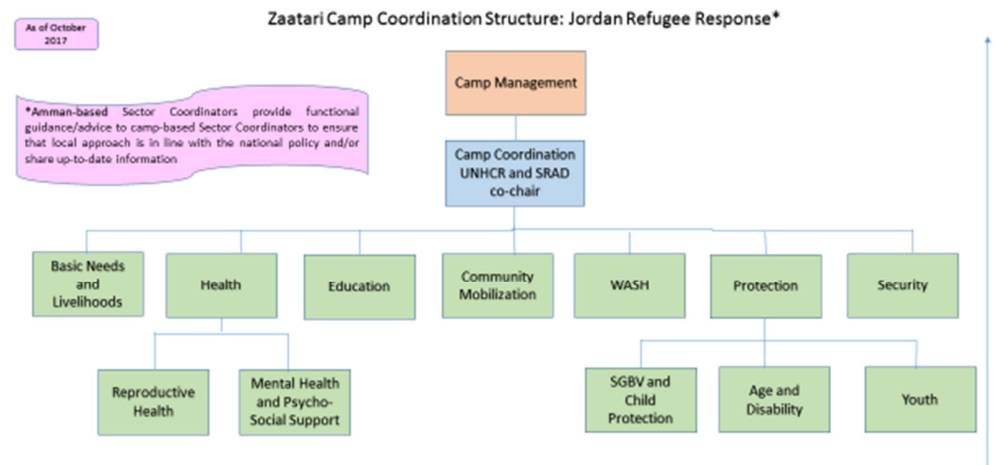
As of October 2017

Zaatari Camp Coordination Structure: Jordan Refugee Response*

*Amman-based Sector Coordinators provide functional guidance/advice to camp-based Sector Coordinators to ensure that local approach is in line with the national policy and/or share up-to-date information

Camp Management

Camp Coordination UNHCR and SRAD co-chair

Basic Needs and Livelihoods

Health

Education

Community Mobilization

WASH

Protection

Security

Reproductive Health

Mental Health and Psycho-Social Support

SGBV and Child Protection

Age and Disability

Youth